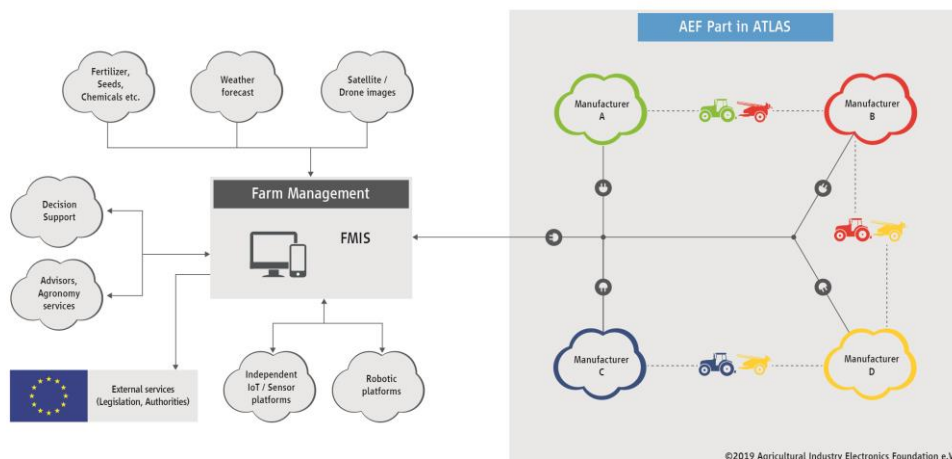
AEF Part in ATLAS

Fertilizer, Seeds, Chemicals etc.

Weather forecast

Satellite / Drone images

Manufacturer A

Manufacturer B

Decision Support

Farm Management

FMIS

Advisors, Agronomy services

External services (Legislation, Authorities)

Independent IoT / Sensor platforms

Robotic platforms

Manufacturer C

Manufacturer D

©2019 Agricultural Industry Electronics Foundation e.V.